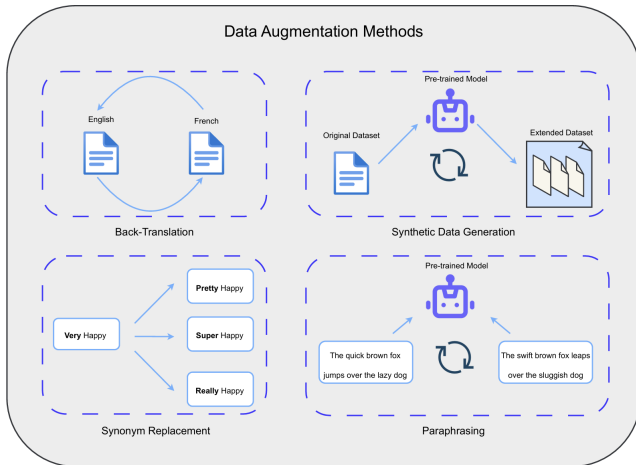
Data Augmentation Methods

English

French

Back-Translation

Pre-trained Model

Original Dataset

Extended Dataset

Synthetic Data Generation

Very Happy

Pretty Happy

Super Happy

Really Happy

Synonym Replacement

Pre-trained Model

The quick brown fox jumps over the lazy dog

The swift brown fox leaps over the sluggish dog

Paraphrasing